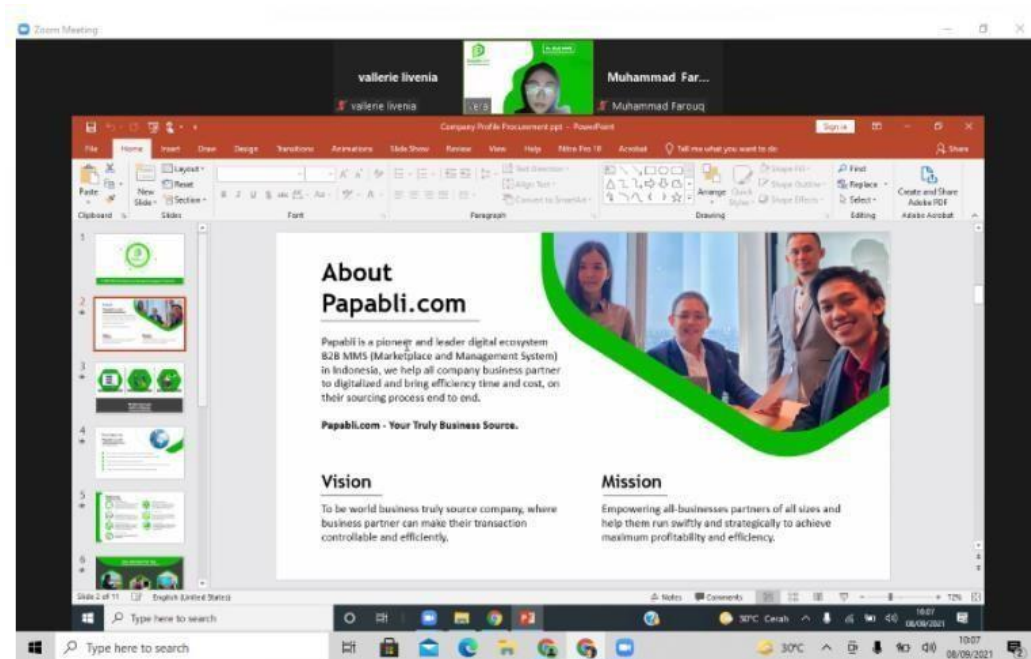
Zoom Meeting

vallerie livenia

vallerie livenia

Muhammad Far...

Muhammad Farouq

Company Profile Procurement.ppt - PowerPoint

Sign in

File Home Insert Draw Design Transitions Animations Slide Show Review View Help Nitro Pro 10 Acrobat Tell me what you want to do

Share

Paste

Clipboard

New Slide

Layout

Reset

Section

Slides

Font

Paragraph

Text Direction

Align Text

Convert to SmartArt

Arrange

Quick Styles

Shape Fill

Shape Outline

Shape Effects

Drawing

Find

Replace

Select

Editing

Create and Share Adobe PDF

Adobe Acrobat

About Papabli.com

Papabli is a pioneer and leader digital ecosystem B2B MMS (Marketplace and Management System) in Indonesia, we help all company business partner to digitalized and bring efficiency time and cost, on their sourcing process end to end.

Papabli.com - Your Truly Business Source.

Vision

To be world business truly source company, where business partner can make their transaction controllable and efficiently.

Mission

Empowering all-businesses partners of all sizes and help them run swiftly and strategically to achieve maximum profitability and efficiency.

Slide 2 of 11 English (United States)

Notes Comments 72%

Type here to search

30°C Cerah

10:07 08/09/2021

Type here to search

30°C

10:07 08/09/2021